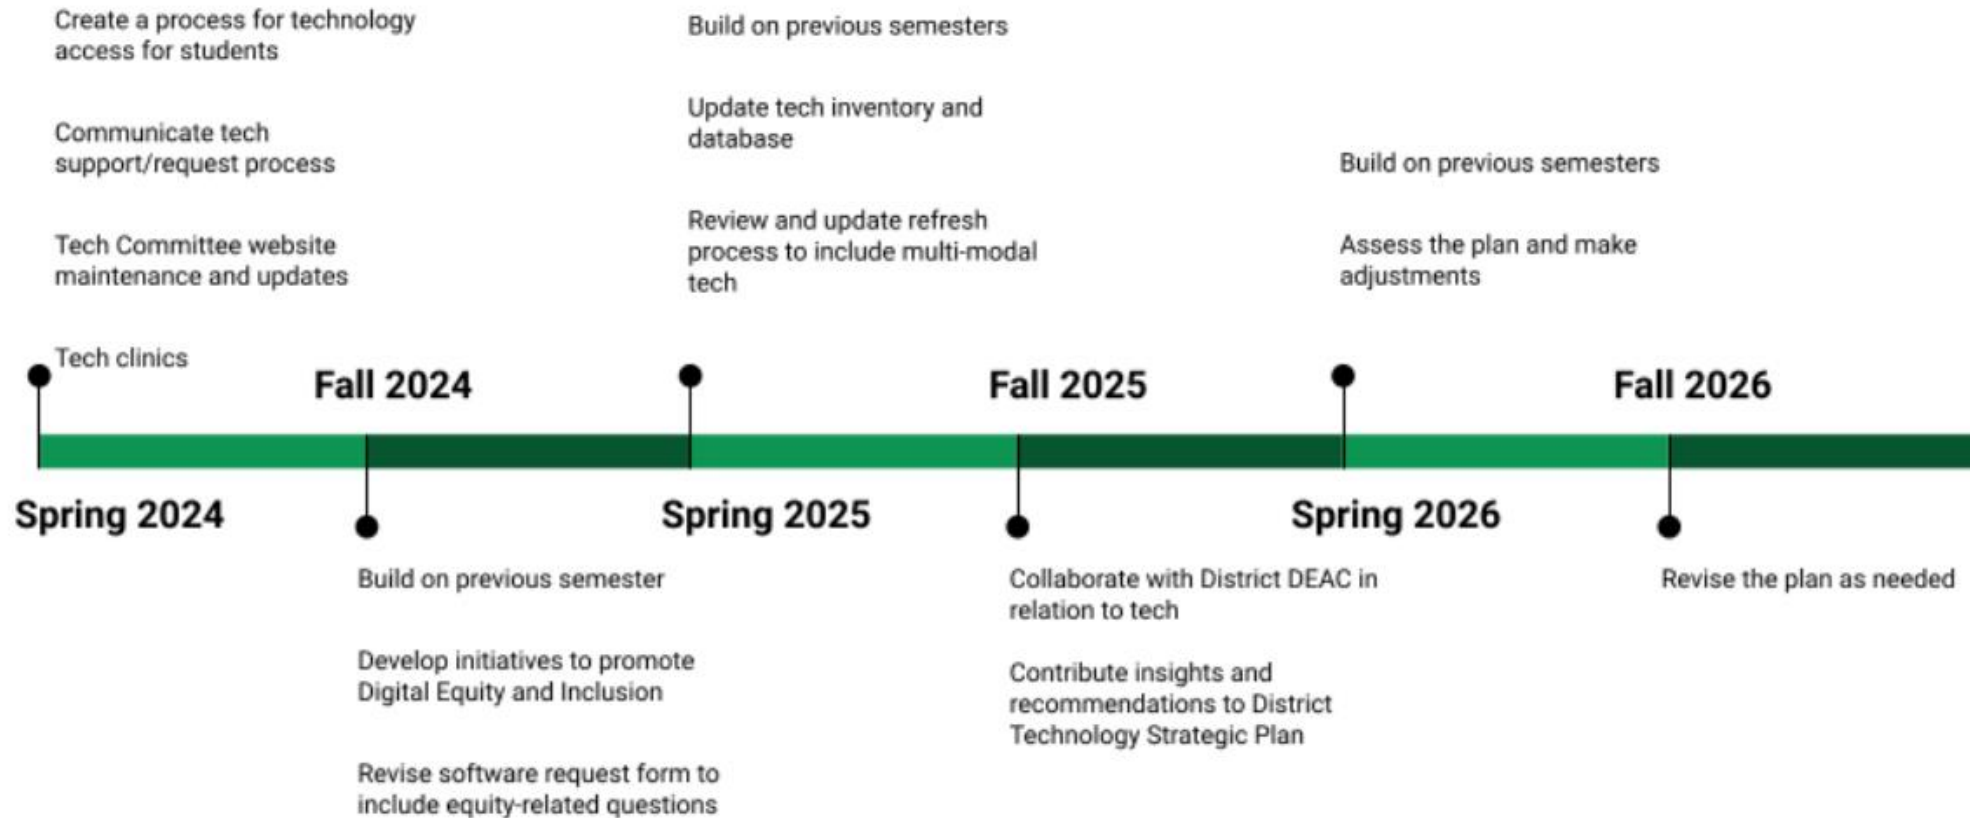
Create a process for technology access for students

Communicate tech support/request process

Tech Committee website maintenance and updates

Tech clinics

Build on previous semesters

Update tech inventory and database

Review and update refresh process to include multi-modal tech

Build on previous semesters

Assess the plan and make adjustments

Fall 2024

Fall 2025

Fall 2026

Spring 2024

Spring 2025

Spring 2026

Build on previous semester

Develop initiatives to promote Digital Equity and Inclusion

Revise software request form to include equity-related questions

Collaborate with District DEAC in relation to tech

Contribute insights and recommendations to District Technology Strategic Plan

Revise the plan as needed